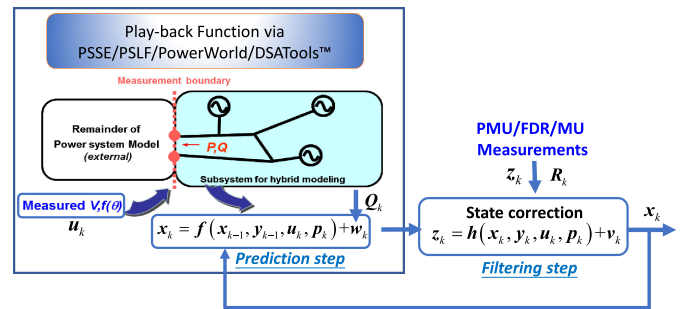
Play-back Function via PSSE/PSLF/PowerWorld/DSATools™

Measurement boundary

Remainder of Power system Model (external)

P,Q

Subsystem for hybrid modeling

Measured V,f(θ)

$u_k$

$Q_k$

$x_k = f(x_{k-1}, y_{k-1}, u_k, p_k) + w_k$

Prediction step

PMU/FDR/MU Measurements

$z_k$ $R_k$

State correction

$z_k = h(x_k, y_k, u_k, p_k) + v_k$

Filtering step

$x_k$